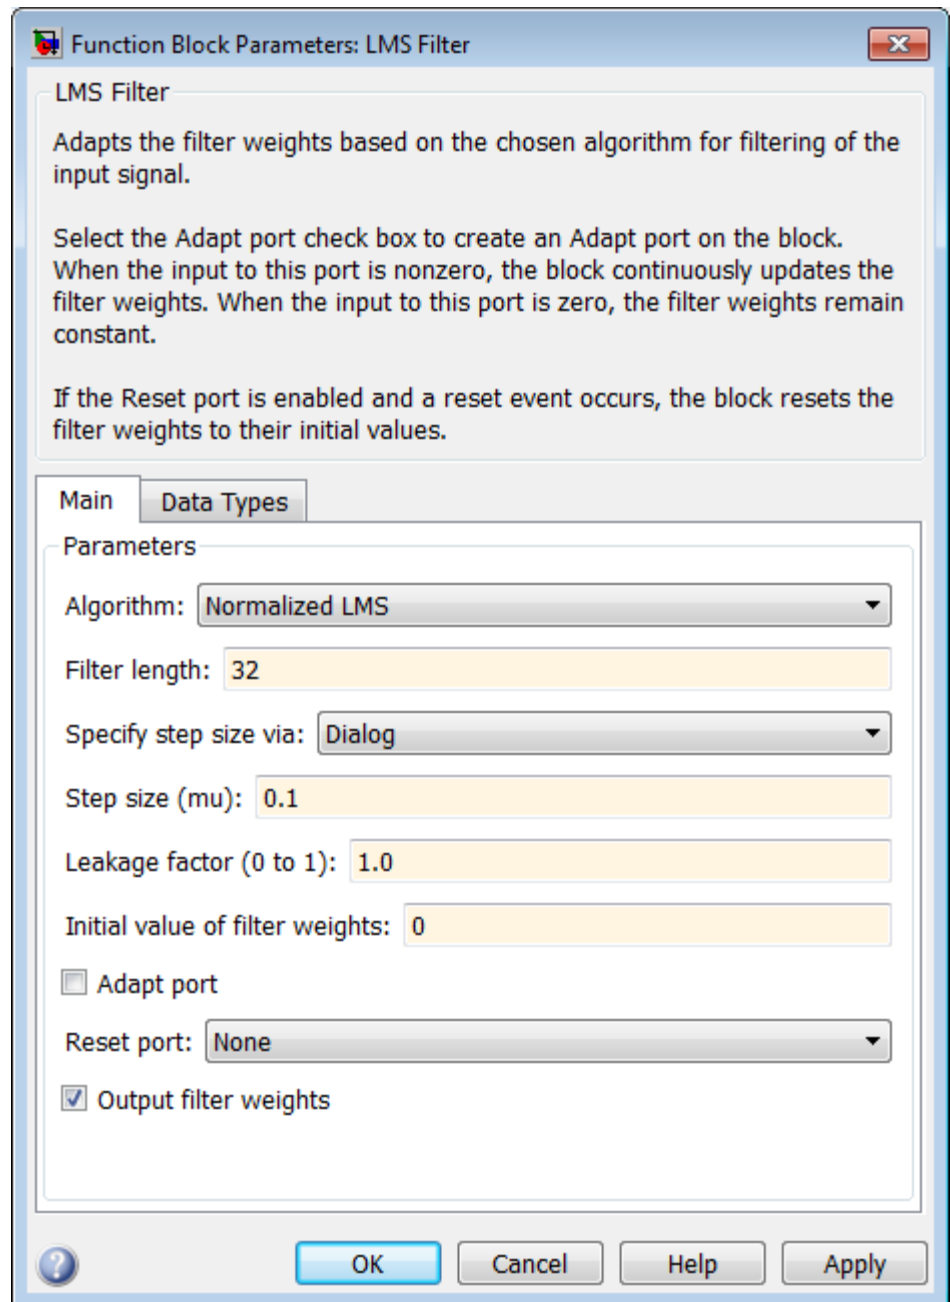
Function Block Parameters: LMS Filter

LMS Filter

Adapts the filter weights based on the chosen algorithm for filtering of the input signal.

Select the Adapt port check box to create an Adapt port on the block. When the input to this port is nonzero, the block continuously updates the filter weights. When the input to this port is zero, the filter weights remain constant.

If the Reset port is enabled and a reset event occurs, the block resets the filter weights to their initial values.

Main | Data Types

Parameters

Algorithm: Normalized LMS

Filter length: 32

Specify step size via: Dialog

Step size (mu): 0.1

Leakage factor (0 to 1): 1.0

Initial value of filter weights: 0

Adapt port

Reset port: None

Output filter weights

OK | Cancel | Help | Apply